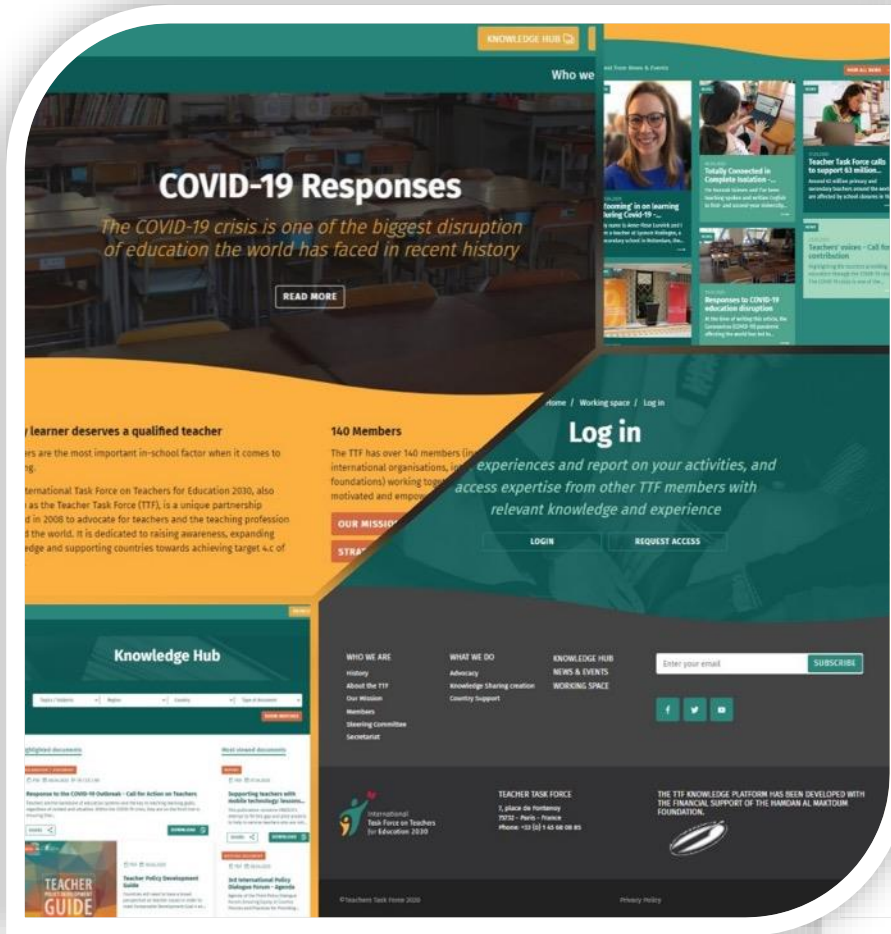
KNOWLEDGE HUB

Who we

COVID-19 Responses

The COVID-19 crisis is one of the biggest disruption of education the world has faced in recent history

READ MORE

Our News & Events

VIEW ALL NEWS

'Zooming' in on learning during Covid-19 -...

Totally Connected in Complete Isolation -...

Teacher Task Force calls to support 63 million...

Responses to COVID-19 education disruption

Teachers' voices - Call for contribution

y learner deserves a qualified teacher

ers are the most important in-school factor when it comes to ng.

ernational Task Force on Teachers for Education 2030, also as the Teacher Task Force (TTF), is a unique partnership d in 2008 to advocate for teachers and the teaching profession d the world. It is dedicated to raising awareness, expanding edge and supporting countries towards achieving target 4.c of

140 Members

The TTF has over 140 members (in international organisations, in foundations) working tog motivated and empow

OUR MISSION

STRA

Home / Working space / Log in

Log in

experiences and report on your activities, and access expertise from other TTF members with relevant knowledge and experience

LOGIN

REQUEST ACCESS

Knowledge Hub

Highlighted documents

Response to the COVID-19 Outbreak - Call for Action on Teachers

Teacher Policy Development Guide

Most viewed documents

Supporting teachers with mobile technology: lessons...

3rd International Policy Dialogue Forum - Agenda

TEACHER POLICY DEVELOPMENT GUIDE

WHO WE ARE
History
About the TTF
Our Mission
Members
Steering Committee
Secretariat

WHAT WE DO
Advocacy
Knowledge Sharing creation
Country Support

KNOWLEDGE HUB
NEWS & EVENTS
WORKING SPACE

Enter your email

SUBSCRIBE

International Task Force on Teachers for Education 2030

TEACHER TASK FORCE
7, place de Fontenoy
75732 - Paris - France
Phone: +33 (0) 1 45 68 08 85

THE TTF KNOWLEDGE PLATFORM HAS BEEN DEVELOPED WITH THE FINANCIAL SUPPORT OF THE HAMDAN AL MAKTOUM FOUNDATION.

©Teachers Task Force 2020

Privacy Policy